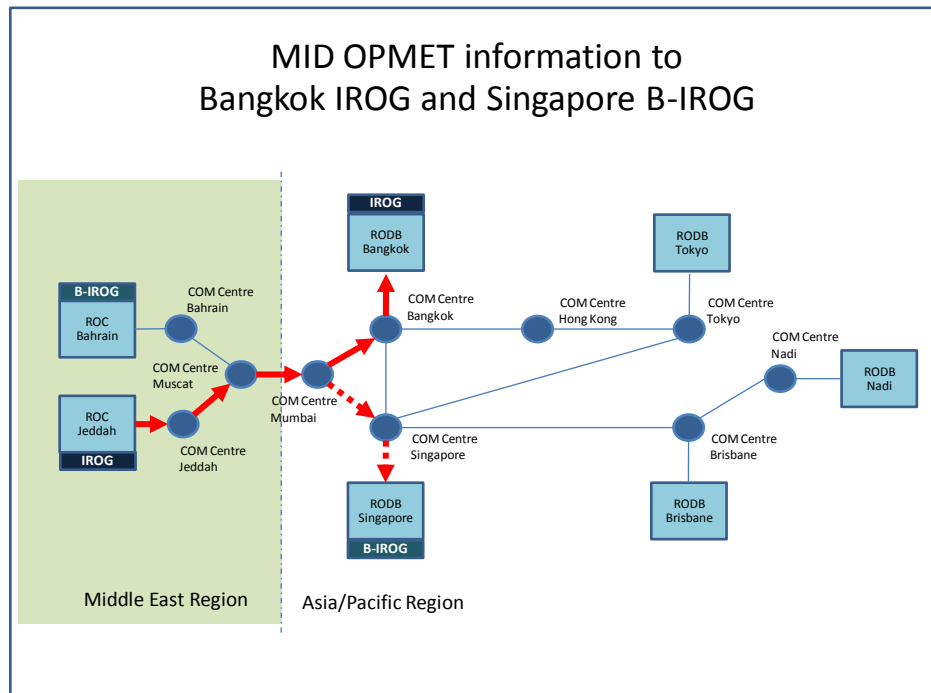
MID OPMET information to Bangkok IROG and Singapore B-IROG

B-IROG
ROC Bahrain

COM Centre Bahrain

COM Centre Muscat

ROC Jeddah
IROG

COM Centre Jeddah

COM Centre Mumbai

IROG
RODB Bangkok

COM Centre Bangkok

COM Centre Hong Kong

RODB Tokyo

COM Centre Tokyo

COM Centre Nadi

RODB Nadi

COM Centre Singapore

COM Centre Brisbane

RODB Singapore
B-IROG

RODB Brisbane

Middle East Region

Asia/Pacific Region